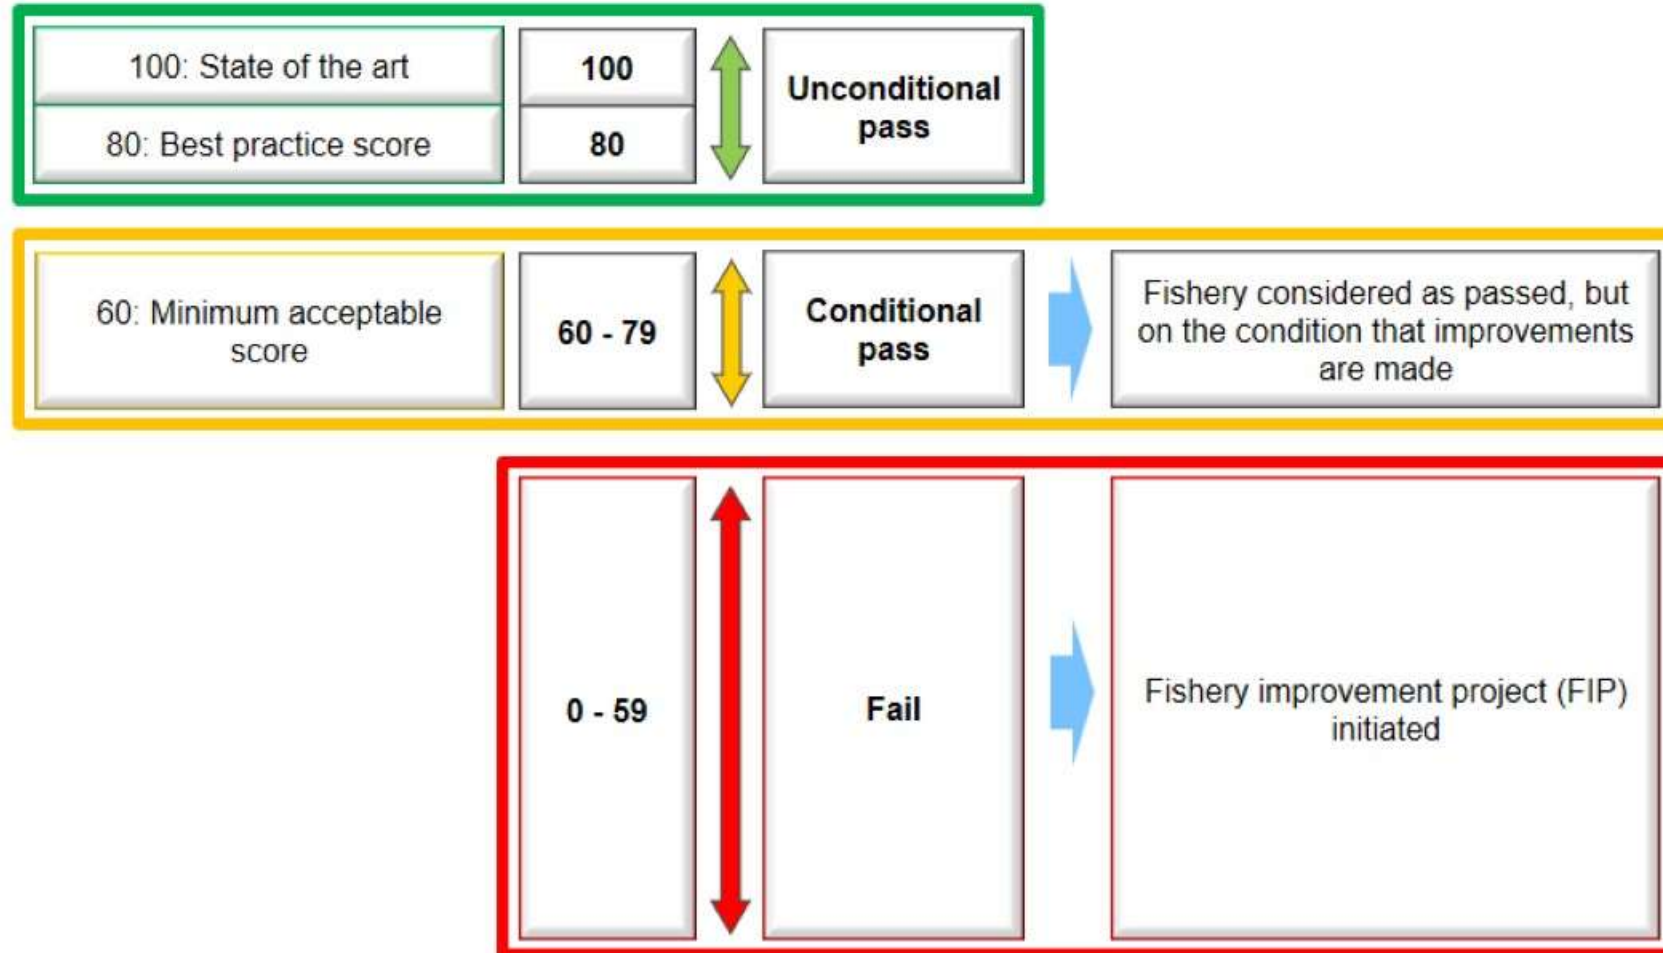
100: State of the art

80: Best practice score

100

80

Unconditional pass

60: Minimum acceptable score

60 - 79

Conditional pass

Fishery considered as passed, but on the condition that improvements are made

0 - 59

Fail

Fishery improvement project (FIP) initiated